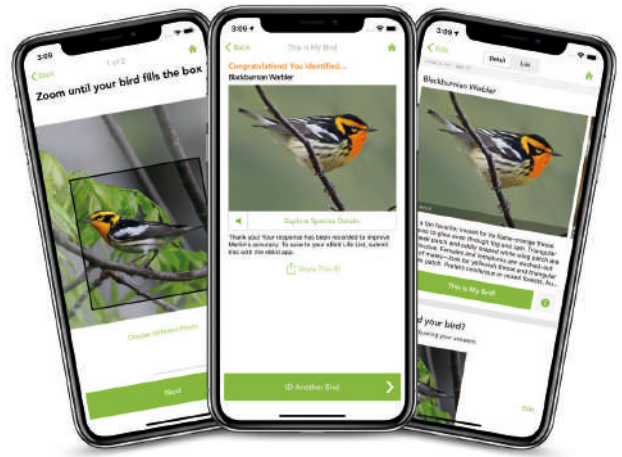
3:09
Back
1 of 2
Zoom until your bird fills the box
Choose Different Photo
Next

3:09
Back
This is My Bird
Congratulations! You identified...
Blackburnian Warbler
Explore Species Details
Thank you! Your response has been recorded to improve Merlin's accuracy. To save to your eBird Life List, submit this with the eBird app.
Share This ID
ID Another Bird

3:09
Edit
Detail
List
Blackburnian Warbler
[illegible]
This is My Bird!
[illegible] your bird?
Edit